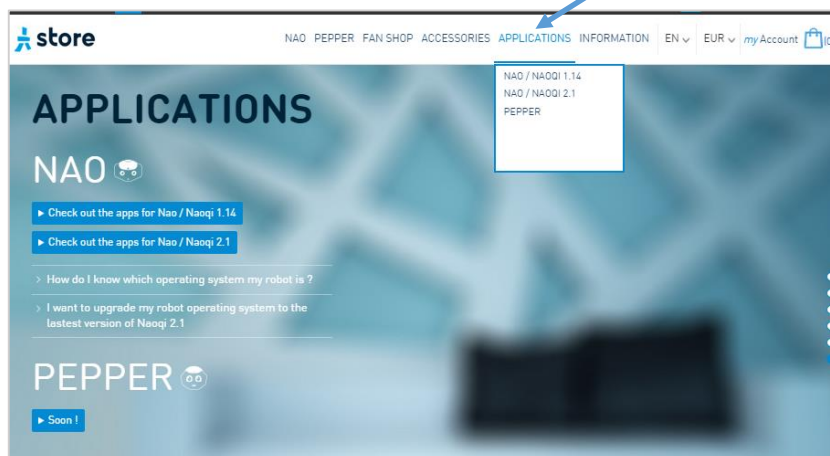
store

NAO PEPPER FAN SHOP ACCESSORIES APPLICATIONS INFORMATION EN EUR my Account

NAO / NAOQI 1.14
NAO / NAOQI 2.1
PEPPER

APPLICATIONS

NAO

▸ Check out the apps for Nao / Naoqi 1.14

▸ Check out the apps for Nao / Naoqi 2.1

› How do I know which operating system my robot is ?

› I want to upgrade my robot operating system to the lastest version of Naoqi 2.1

PEPPER

▸ Soon !